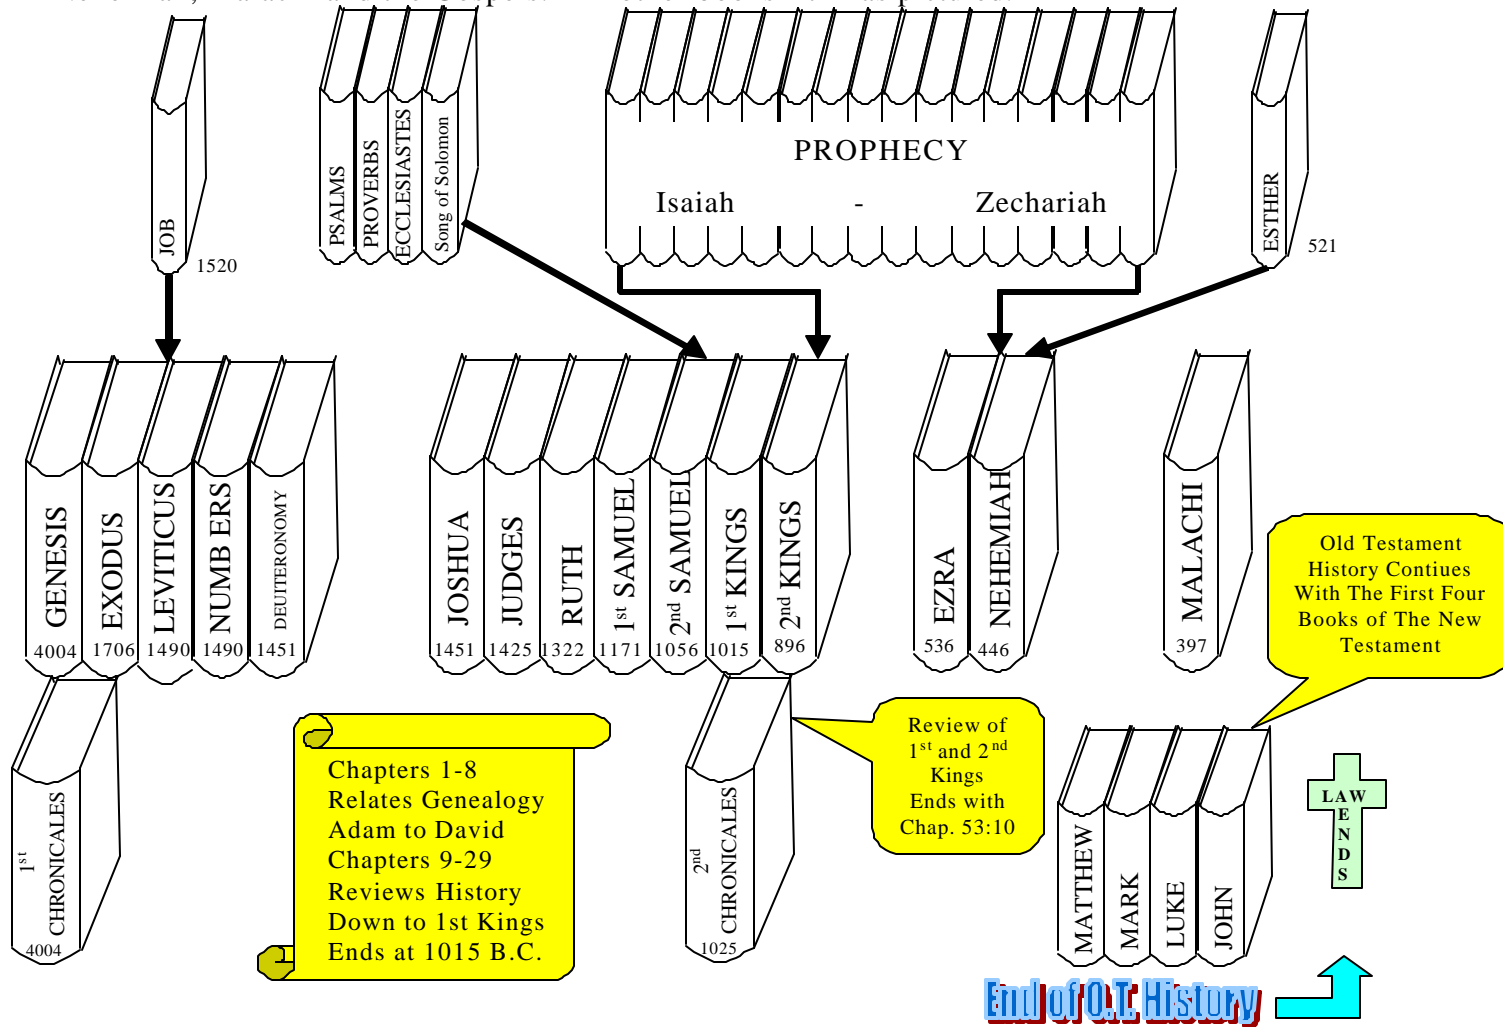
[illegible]

JOB 1520

PSALMS PROVERBS ECCLESIASTES Song of Solomon

PROPHECY

Isaiah - Zechariah

ESTHER 521

GENESIS 4004
EXODUS 1706
LEVITICUS 1490
NUMB ERS 1490
DEUTERONOMY 1451

JOSHUA 1451
JUDGES 1425
RUTH 1322
$1^{st}$ SAMUEL 1171
$2^{nd}$ SAMUEL 1056
$1^{st}$ KINGS 1015
$2^{nd}$ KINGS 896

EZRA 536
NEHEMIAH 446

MALACHI 397

Old Testament History Contiues With The First Four Books of The New Testament

$1^{st}$ CHRONICALES 4004

Chapters 1-8
Relates Genealogy
Adam to David
Chapters 9-29
Reviews History
Down to 1st Kings
Ends at 1015 B.C.

$2^{nd}$ CHRONICALES 1025

Review of $1^{st}$ and $2^{nd}$ Kings Ends with Chap. 53:10

MATTHEW MARK LUKE JOHN

LAW ENDS

End of O.T. History